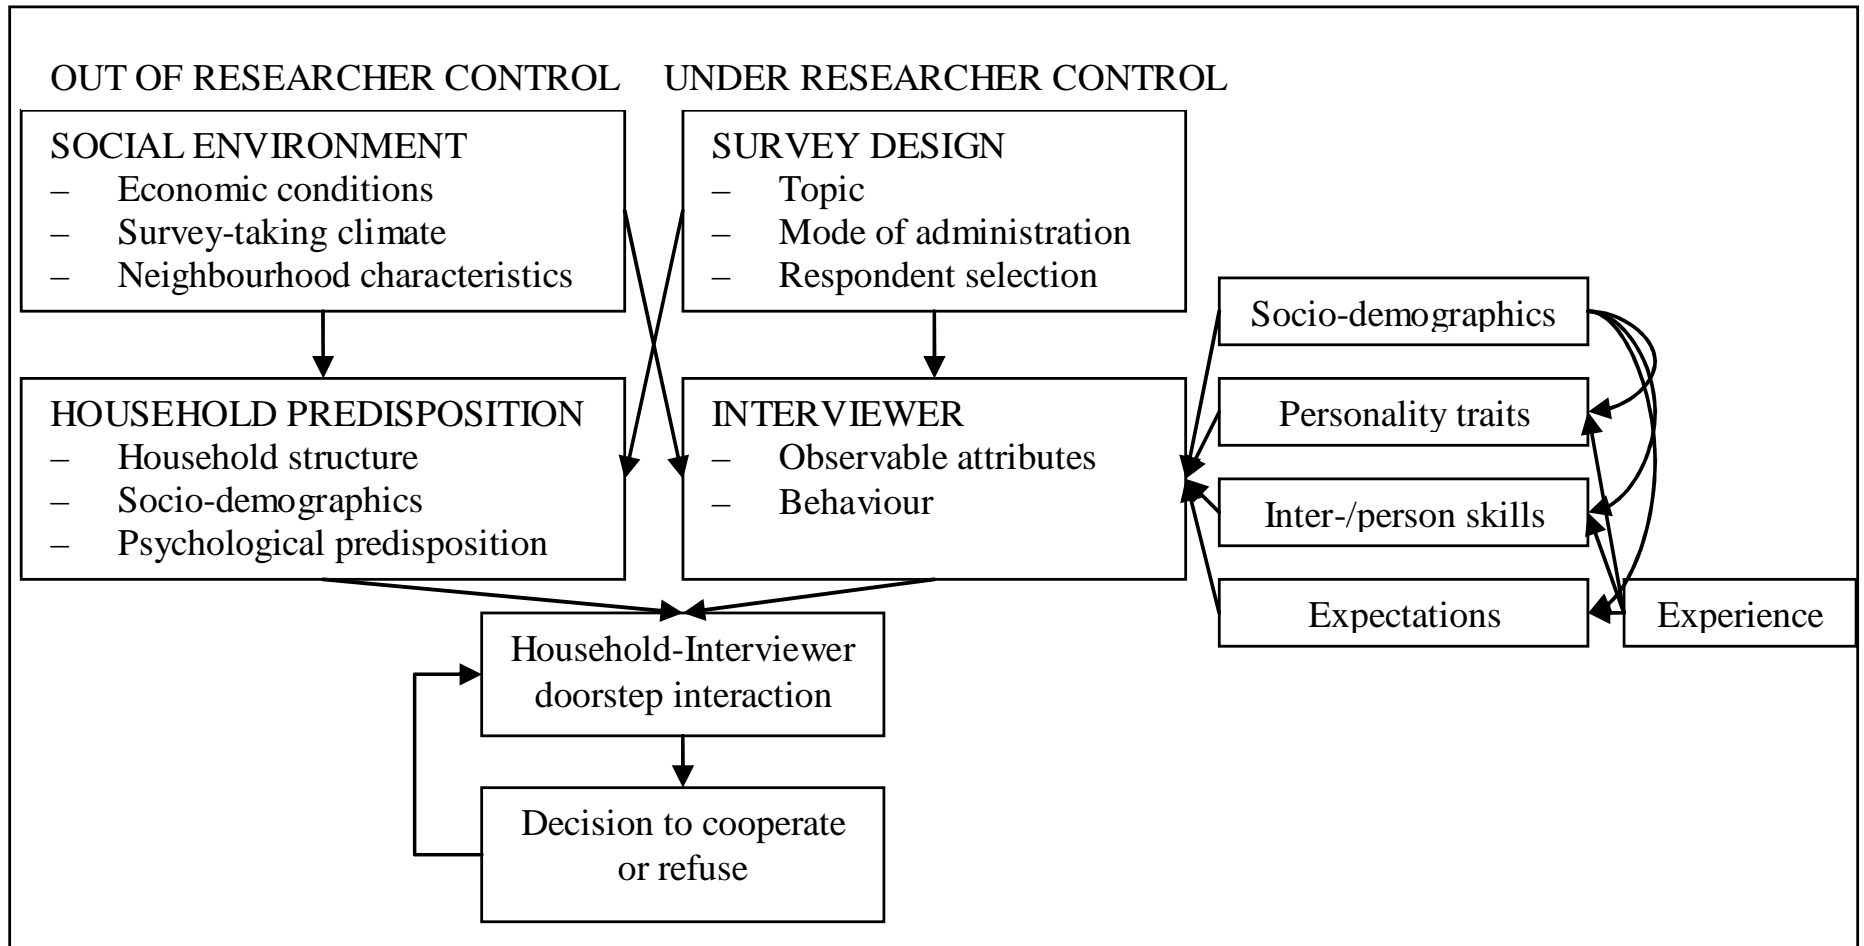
OUT OF RESEARCHER CONTROL

UNDER RESEARCHER CONTROL

SOCIAL ENVIRONMENT
– Economic conditions
– Survey-taking climate
– Neighbourhood characteristics

SURVEY DESIGN
– Topic
– Mode of administration
– Respondent selection

HOUSEHOLD PREDISPOSITION
– Household structure
– Socio-demographics
– Psychological predisposition

INTERVIEWER
– Observable attributes
– Behaviour

Socio-demographics

Personality traits

Inter-/person skills

Expectations

Experience

Household-Interviewer doorstep interaction

Decision to cooperate or refuse